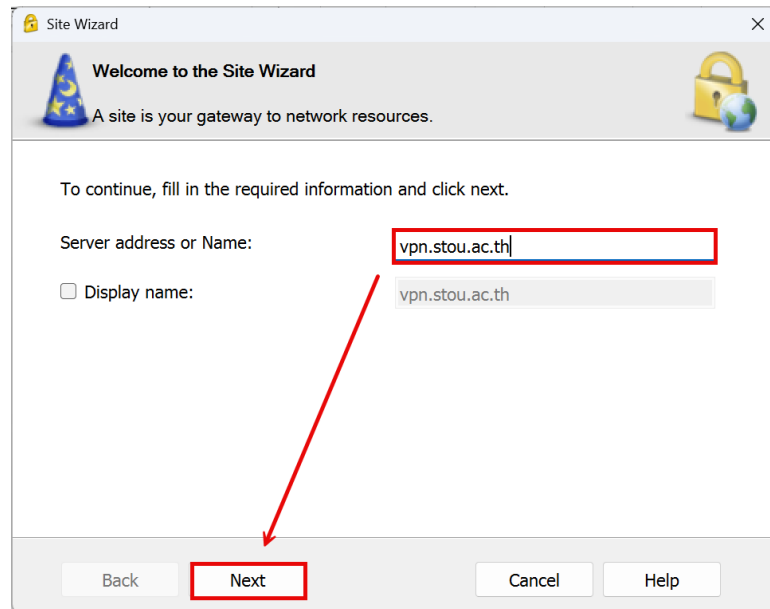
Site Wizard

Welcome to the Site Wizard

A site is your gateway to network resources.

To continue, fill in the required information and click next.

Server address or Name: vpn.stou.ac.th

Display name: vpn.stou.ac.th

Back Next Cancel Help